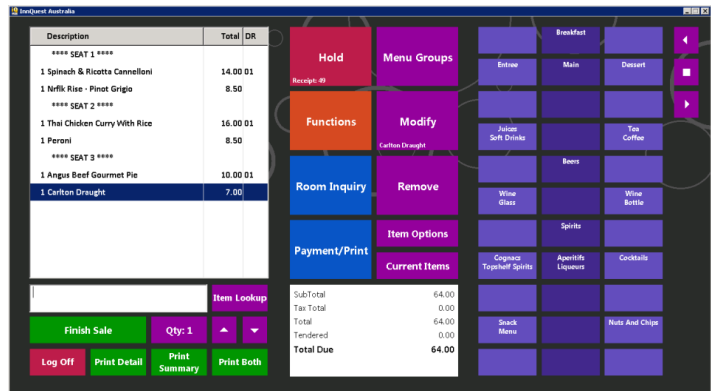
InnQuest Australia

| Description | Total | DR |
|---|---|---|
| **** SEAT 1 **** | | |
| 1 Spinach & Ricotta Cannelloni | 14.00 | 01 |
| 1 Nrflk Rise - Pinot Grigio | 8.50 | |
| **** SEAT 2 **** | | |
| 1 Thai Chicken Curry With Rice | 16.00 | 01 |
| 1 Peroni | 8.50 | |
| **** SEAT 3 **** | | |
| 1 Angus Beef Gourmet Pie | 10.00 | 01 |
| 1 Carlton Draught | 7.00 | |

Item Lookup

Finish Sale
Qty: 1

Log Off
Print Detail
Print Summary
Print Both

Hold
Receipt: 49
Menu Groups

Functions
Modify
Carlton Draught

Room Inquiry
Remove

Payment/Print
Item Options
Current Items

| | |
|---|---|
| SubTotal | 64.00 |
| Tax Total | 0.00 |
| Total | 64.00 |
| Tendered | 0.00 |
| Total Due | 64.00 |

Breakfast
Entree
Main
Dessert
Juices Soft Drinks
Tea Coffee
Beers
Wine Glass
Wine Bottle
Spirits
Cognacs Topshelf Spirits
Aperitifs Liqueurs
Cocktails
Snack Menu
Nuts And Chips